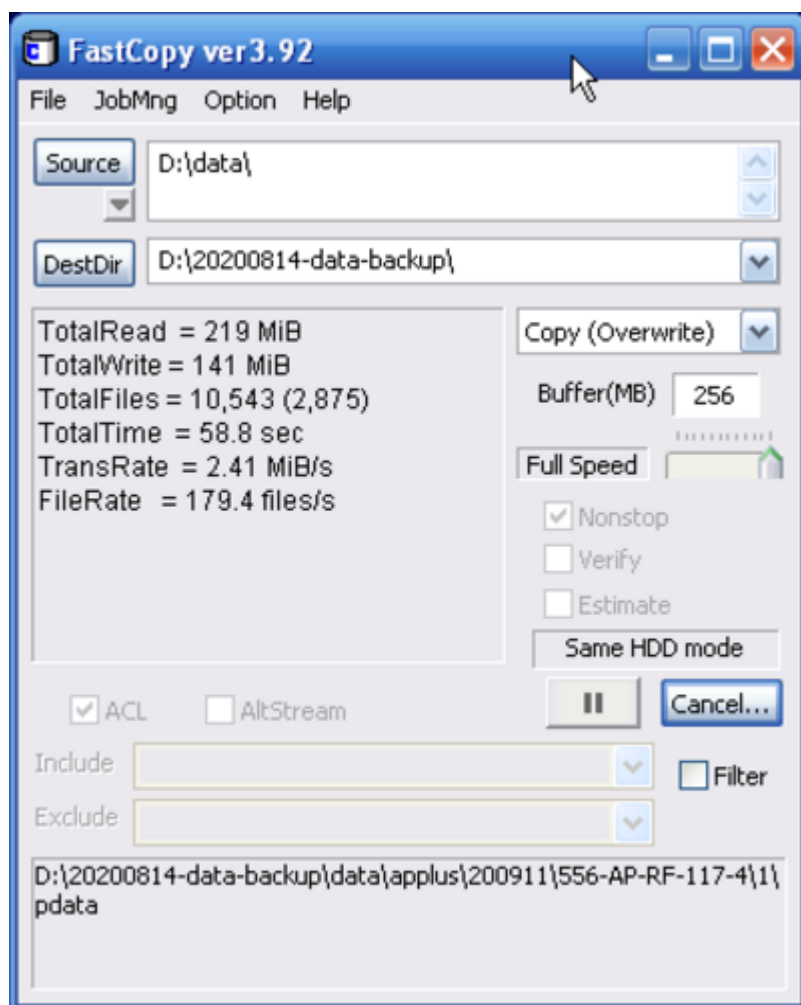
FastCopy ver3.92

File JobMng Option Help

Source D:\data\

DestDir D:\20200814-data-backup\

TotalRead = 219 MiB
TotalWrite = 141 MiB
TotalFiles = 10,543 (2,875)
TotalTime = 58.8 sec
TransRate = 2.41 MiB/s
FileRate = 179.4 files/s

Copy (Overwrite)

Buffer(MB) 256

Full Speed

Nonstop

Verify

Estimate

Same HDD mode

II

Cancel...

ACL

AltStream

Include

Exclude

Filter

D:\20200814-data-backup\data\applus\200911\556-AP-RF-117-4\1\pdata